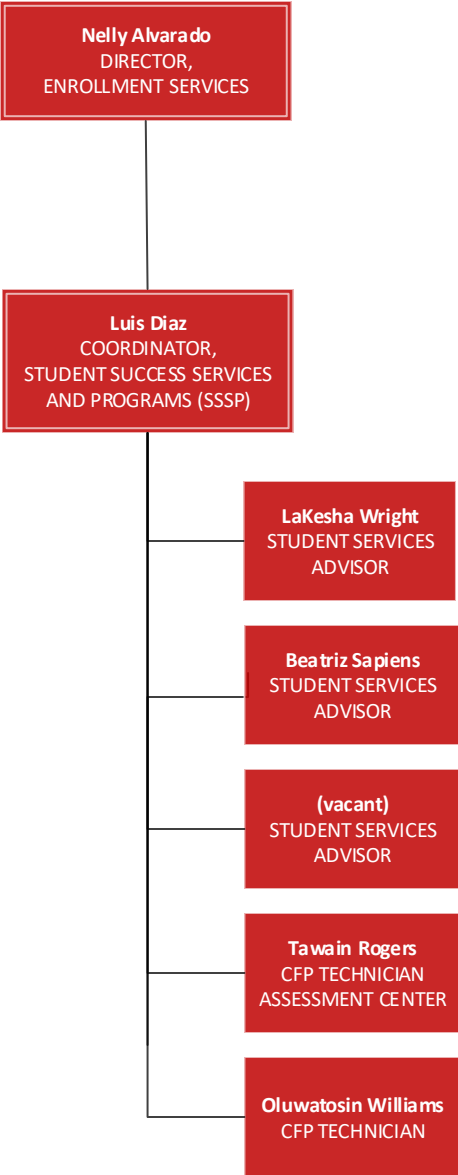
Nelly Alvarado
DIRECTOR,
ENROLLMENT SERVICES

Luis Diaz
COORDINATOR,
STUDENT SUCCESS SERVICES AND PROGRAMS (SSSP)

LaKesha Wright
STUDENT SERVICES ADVISOR

Beatriz Sapiens
STUDENT SERVICES ADVISOR

(vacant)
STUDENT SERVICES ADVISOR

Tawain Rogers
CFP TECHNICIAN
ASSESSMENT CENTER

Oluwatosin Williams
CFP TECHNICIAN